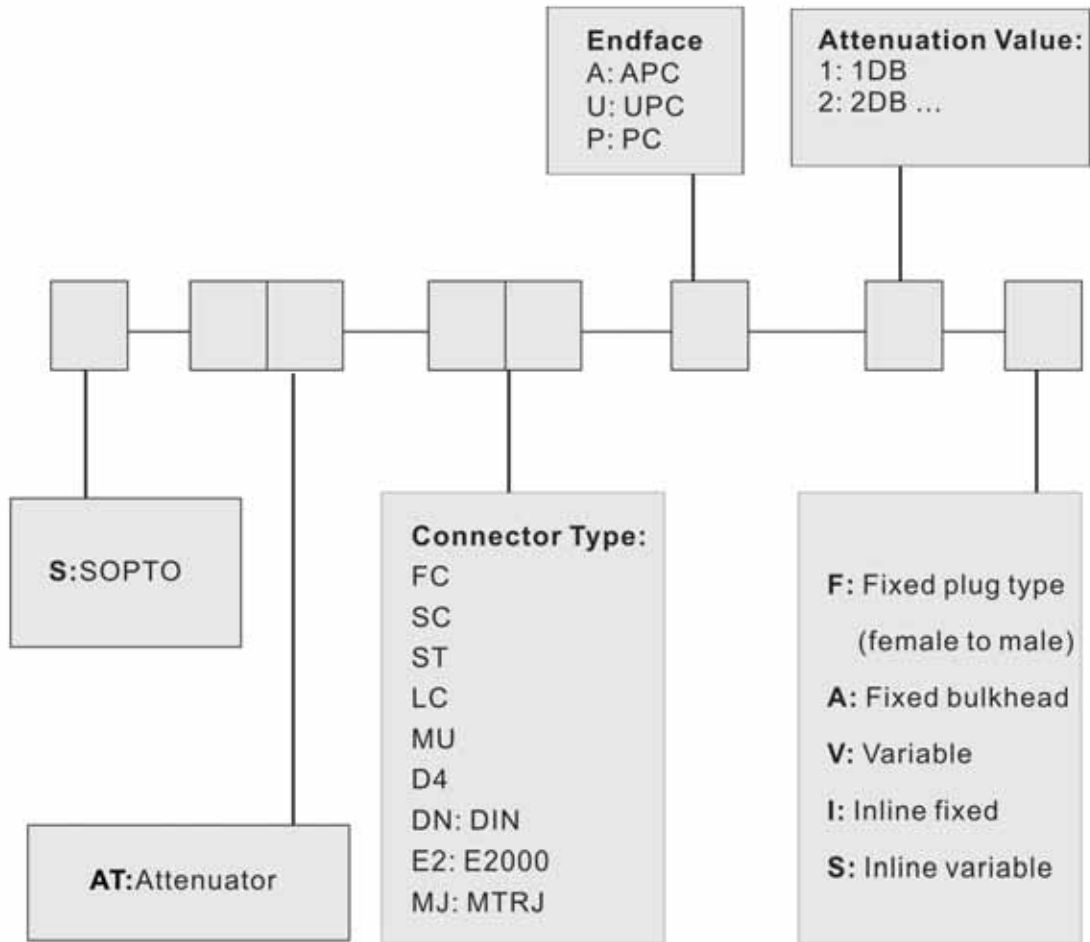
Endface
A: APC
U: UPC
P: PC

Attenuation Value:
1: 1DB
2: 2DB ...

S:SOPTO

AT:Attenuator

Connector Type:
FC
SC
ST
LC
MU
D4
DN: DIN
E2: E2000
MJ: MTRJ

F: Fixed plug type (female to male)
A: Fixed bulkhead
V: Variable
I: Inline fixed
S: Inline variable